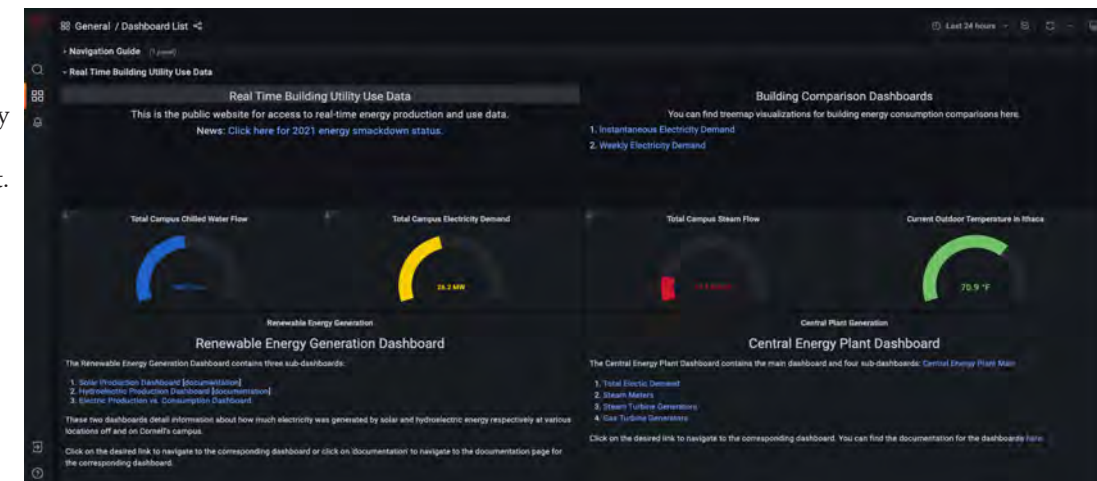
General / Dashboard List

Last 24 hours

Navigation Guide (1 panel)

Real Time Building Utility Use Data

Real Time Building Utility Use Data

This is the public website for access to real-time energy production and use data.

News: Click here for 2021 energy smackdown status.

Building Comparison Dashboards

You can find treemap visualizations for building energy consumption comparisons here.

1. Instantaneous Electricity Demand
2. Weekly Electricity Demand

Total Campus Chilled Water Flow

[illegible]

Total Campus Electricity Demand

26.2 MW

Total Campus Steam Flow

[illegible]

Current Outdoor Temperature in Ithaca

70.9 °F

Renewable Energy Generation

Renewable Energy Generation Dashboard

The Renewable Energy Generation Dashboard contains three sub-dashboards:

1. Solar Production Dashboard [documentation]
2. Hydroelectric Production Dashboard [documentation]
3. Electric Production vs. Consumption Dashboard

These two dashboards detail information about how much electricity was generated by solar and hydroelectric energy respectively at various locations off and on Cornell's campus.

Click on the desired link to navigate to the corresponding dashboard or click on 'documentation' to navigate to the documentation page for the corresponding dashboard.

Central Plant Generation

Central Energy Plant Dashboard

The Central Energy Plant Dashboard contains the main dashboard and four sub-dashboards: Central Energy Plant Main

1. Total Electric Demand
2. Steam Meters
3. Steam Turbine Generators
4. Gas Turbine Generators

Click on the desired link to navigate to the corresponding dashboard. You can find the documentation for the dashboards here.